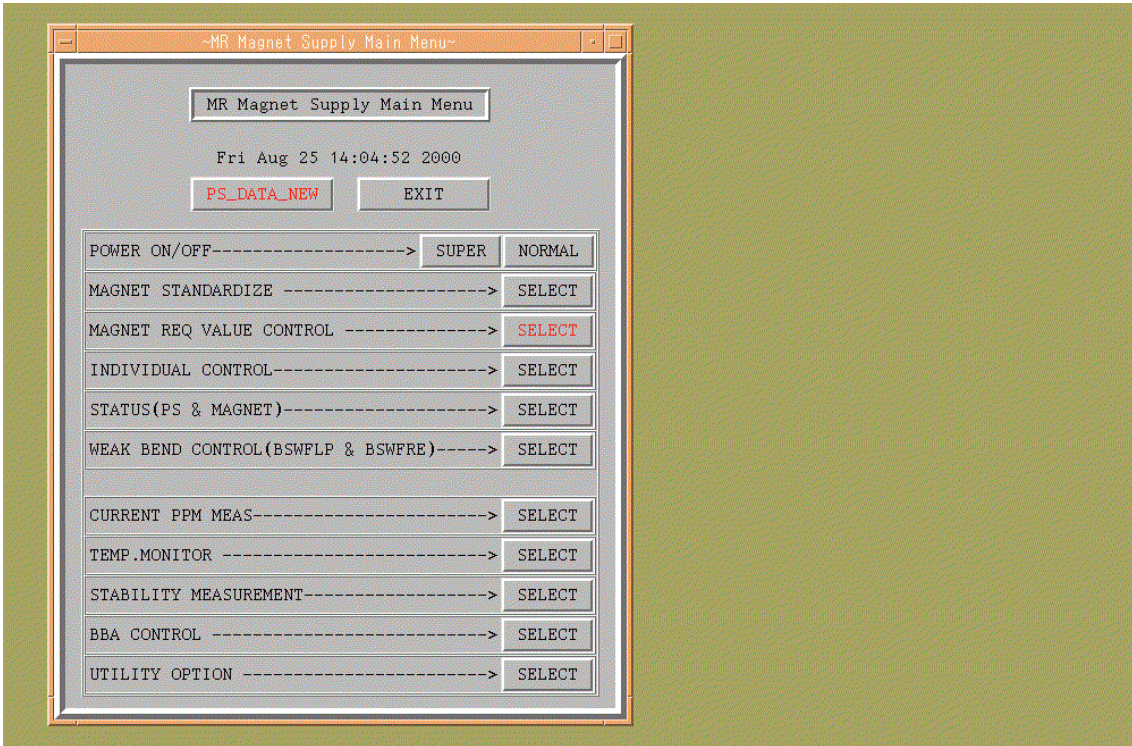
~MR Magnet Supply Main Menu~

MR Magnet Supply Main Menu

Fri Aug 25 14:04:52 2000

PS_DATA_NEW

EXIT

POWER ON/OFF-------------------> SUPER NORMAL

MAGNET STANDARDIZE ---------------------> SELECT

MAGNET REQ VALUE CONTROL --------------> SELECT

INDIVIDUAL CONTROL---------------------> SELECT

STATUS(PS & MAGNET)--------------------> SELECT

WEAK BEND CONTROL(BSWFLP & BSWFRE)-----> SELECT

CURRENT PPM MEAS-----------------------> SELECT

TEMP.MONITOR --------------------------> SELECT

STABILITY MEASUREMENT------------------> SELECT

BBA CONTROL ---------------------------> SELECT

UTILITY OPTION ------------------------> SELECT